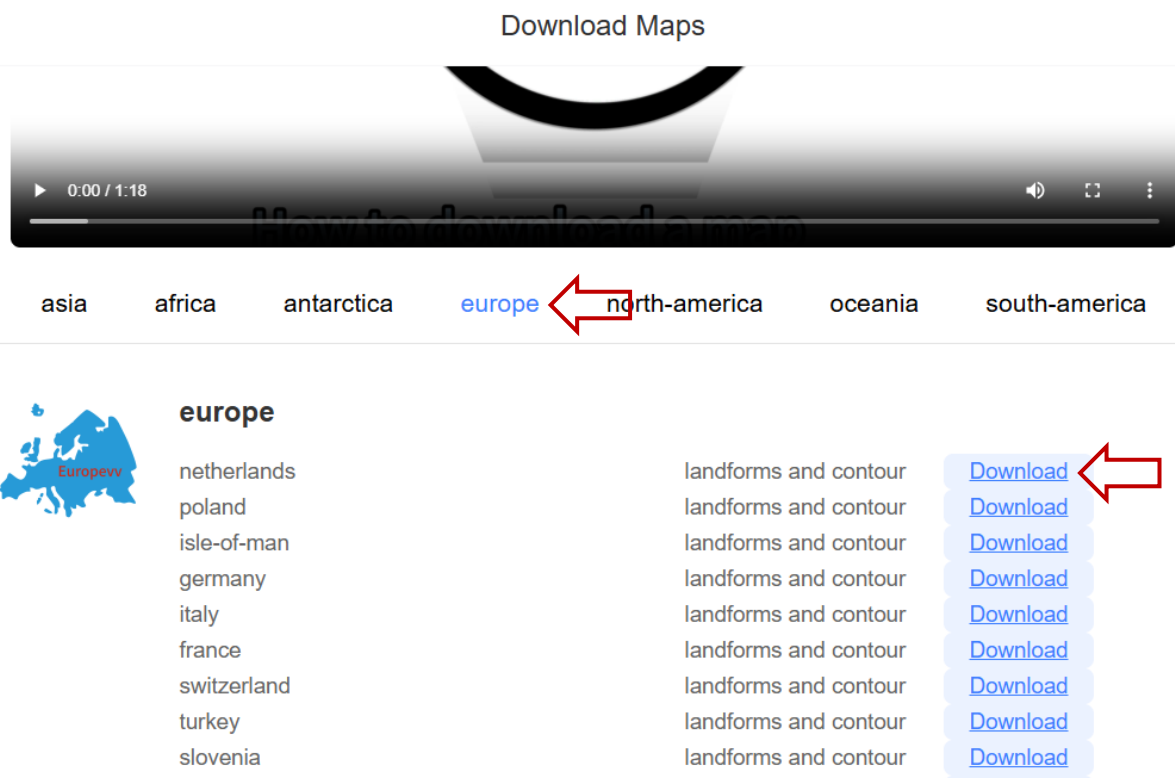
Download Maps

0:00 / 1:18

How to download a map

asia africa antarctica europe north-america oceania south-america

Europevv

europe

| | | |
|---|---|---|
| netherlands | landforms and contour | Download |
| poland | landforms and contour | Download |
| isle-of-man | landforms and contour | Download |
| germany | landforms and contour | Download |
| italy | landforms and contour | Download |
| france | landforms and contour | Download |
| switzerland | landforms and contour | Download |
| turkey | landforms and contour | Download |
| slovenia | landforms and contour | Download |